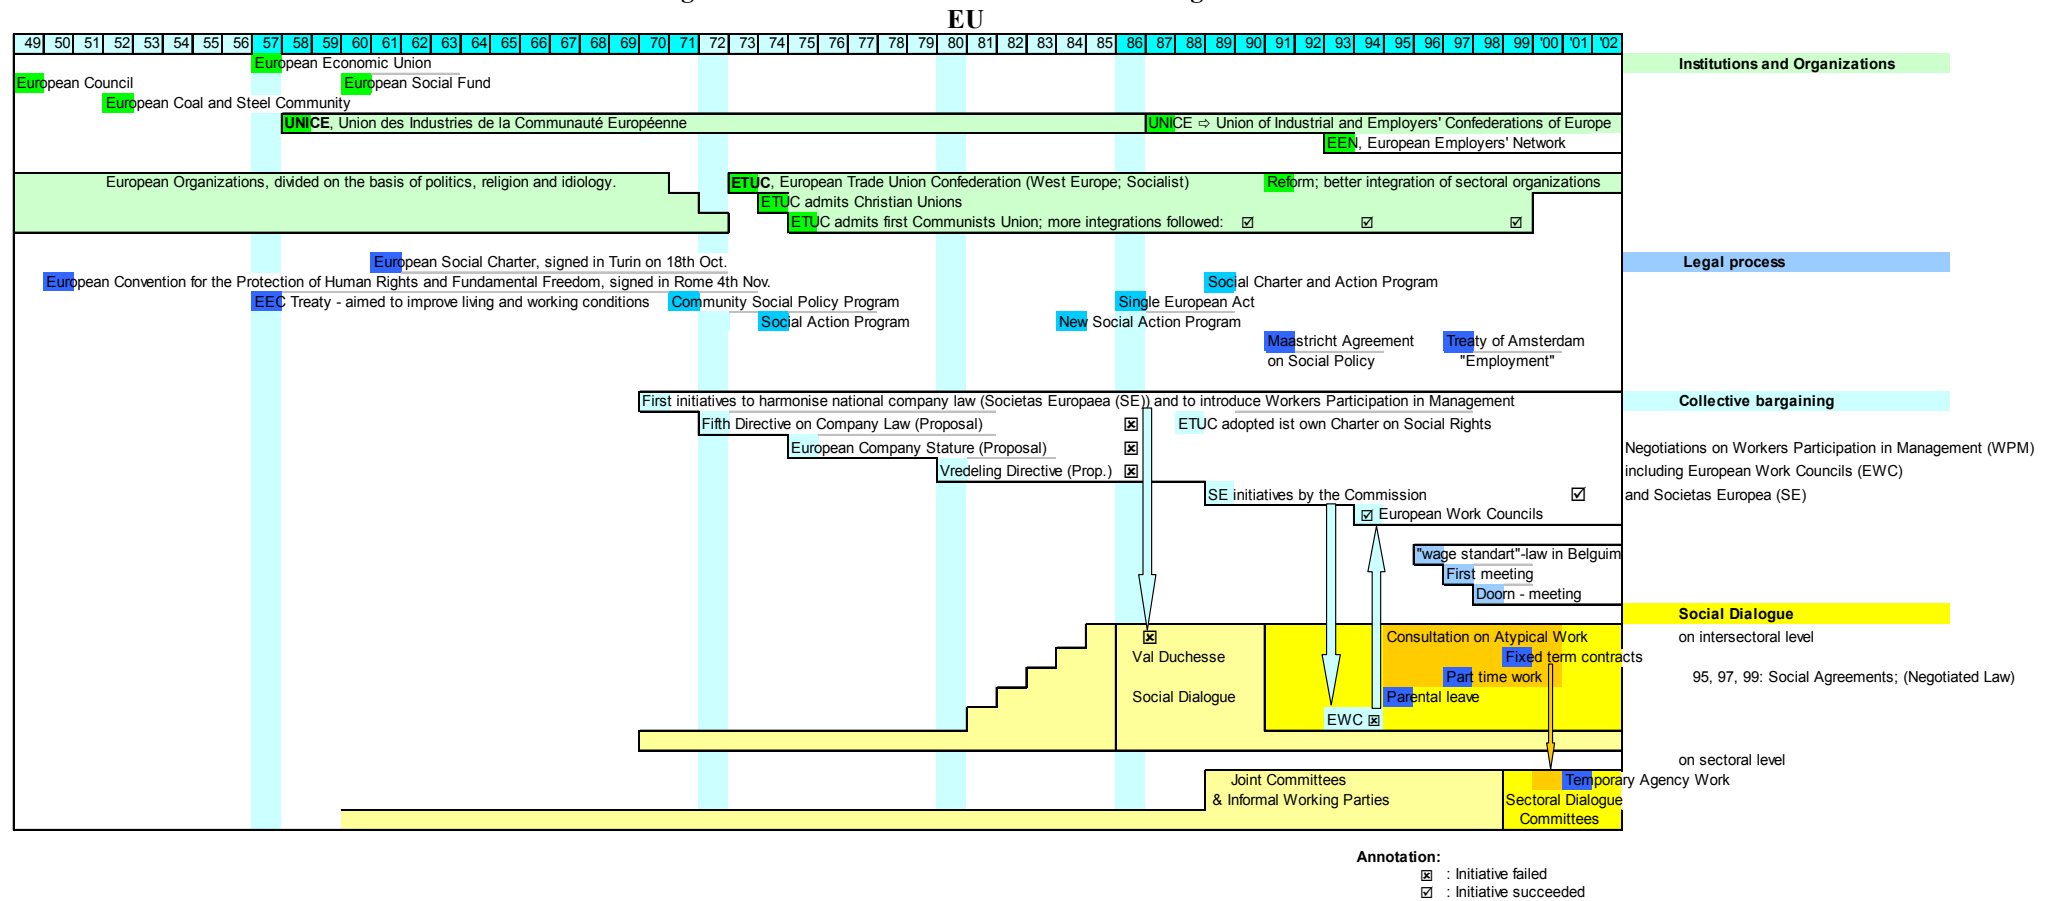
EU

| 49 | 50 | 51 | 52 | 53 | 54 | 55 | 56 | 57 | 58 | 59 | 60 | 61 | 62 | 63 | 64 | 65 | 66 | 67 | 68 | 69 | 70 | 71 | 72 | 73 | 74 | 75 | 76 | 77 | 78 | 79 | 80 | 81 | 82 | 83 | 84 | 85 | 86 | 87 | 88 | 89 | 90 | 91 | 92 | 93 | 94 | 95 | 96 | 97 | 98 | 99 | '00 | '01 | '02 |
|---|---|---|---|---|---|---|---|---|---|---|---|---|---|---|---|---|---|---|---|---|---|---|---|---|---|---|---|---|---|---|---|---|---|---|---|---|---|---|---|---|---|---|---|---|---|---|---|---|---|---|---|---|---|

Institutions and Organizations

European Economic Union
European Council
European Social Fund
European Coal and Steel Community
UNICE, Union des Industries de la Communauté Européenne
UNICE ⇨ Union of Industrial and Employers' Confederations of Europe
EEN, European Employers' Network
European Organizations, divided on the basis of politics, religion and idiology.
ETUC, European Trade Union Confederation (West Europe; Socialist)
Reform; better integration of sectoral organizations
ETUC admits Christian Unions
ETUC admits first Communists Union; more integrations followed: ☑ ☑ ☑

Legal process

European Social Charter, signed in Turin on 18th Oct.
European Convention for the Protection of Human Rights and Fundamental Freedom, signed in Rome 4th Nov.
Social Charter and Action Program
EEC Treaty - aimed to improve living and working conditions
Community Social Policy Program
Single European Act
Social Action Program
New Social Action Program
Maastricht Agreement on Social Policy
Treaty of Amsterdam "Employment"

Collective bargaining

First initiatives to harmonise national company law (Societas Europaea (SE)) and to introduce Workers Participation in Management
Fifth Directive on Company Law (Proposal) ☒
ETUC adopted ist own Charter on Social Rights
European Company Stature (Proposal) ☒
Vredeling Directive (Prop.) ☒
SE initiatives by the Commission ☑
☑ European Work Councils

Negotiations on Workers Participation in Management (WPM) including European Work Councils (EWC) and Societas Europea (SE)

"wage standart"-law in Belguim
First meeting
Doorn - meeting

Social Dialogue

☒ Val Duchesse
Social Dialogue
Consultation on Atypical Work
Fixed term contracts
Part time work
Parental leave
EWC ☒

on intersectoral level
95, 97, 99: Social Agreements; (Negotiated Law)

on sectoral level
Joint Committees & Informal Working Parties
Temporary Agency Work
Sectoral Dialogue Committees

Annotation:
☒ : Initiative failed
☑ : Initiative succeeded